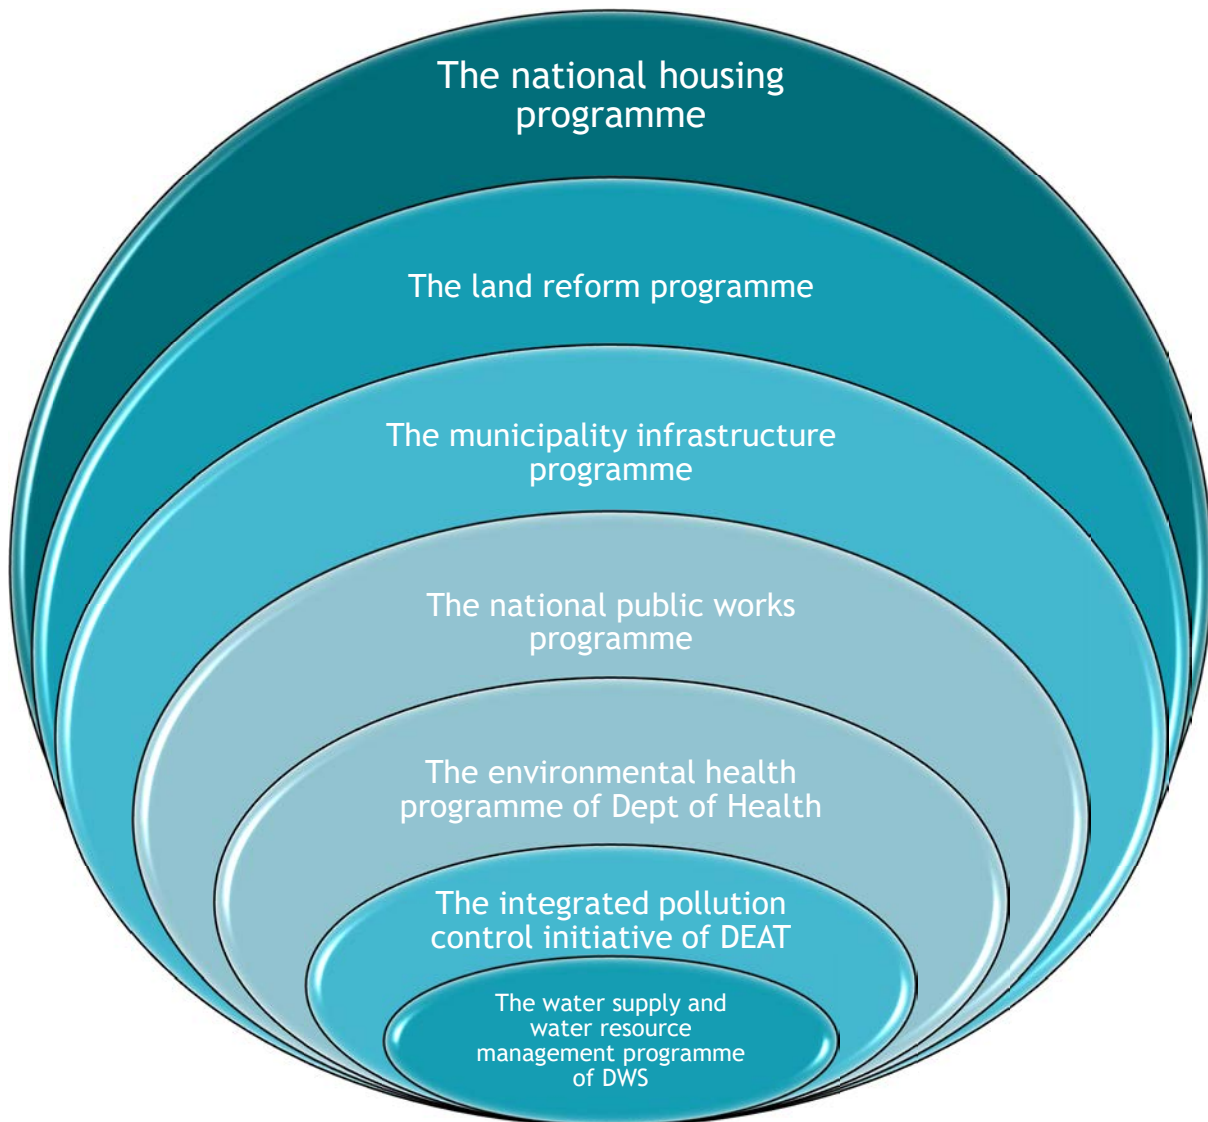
The national housing programme

The land reform programme

The municipality infrastructure programme

The national public works programme

The environmental health programme of Dept of Health

The integrated pollution control initiative of DEAT

The water supply and water resource management programme of DWS